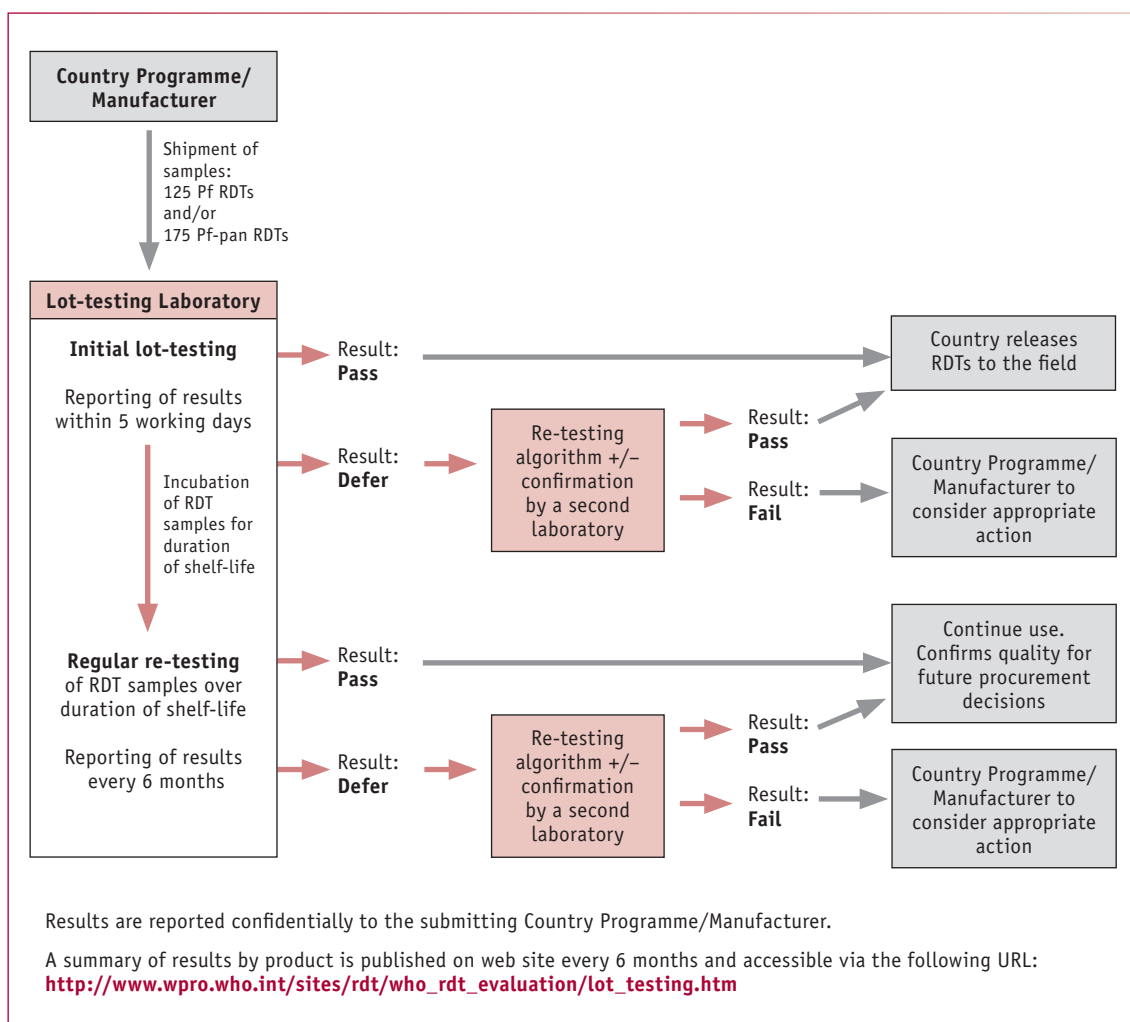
Country Programme/ Manufacturer

Shipment of samples: 125 Pf RDTs and/or 175 Pf-pan RDTs

Lot-testing Laboratory

Initial lot-testing

Reporting of results within 5 working days

Incubation of RDT samples for duration of shelf-life

Regular re-testing of RDT samples over duration of shelf-life

Reporting of results every 6 months

Result: **Pass**

Country releases RDTs to the field

Result: **Defer**

Re-testing algorithm +/– confirmation by a second laboratory

Result: **Pass**

Result: **Fail**

Country Programme/ Manufacturer to consider appropriate action

Result: **Pass**

Continue use. Confirms quality for future procurement decisions

Result: **Defer**

Re-testing algorithm +/– confirmation by a second laboratory

Result: **Pass**

Result: **Fail**

Country Programme/ Manufacturer to consider appropriate action

Results are reported confidentially to the submitting Country Programme/Manufacturer.

A summary of results by product is published on web site every 6 months and accessible via the following URL: **http://www.wpro.who.int/sites/rdt/who_rdt_evaluation/lot_testing.htm**